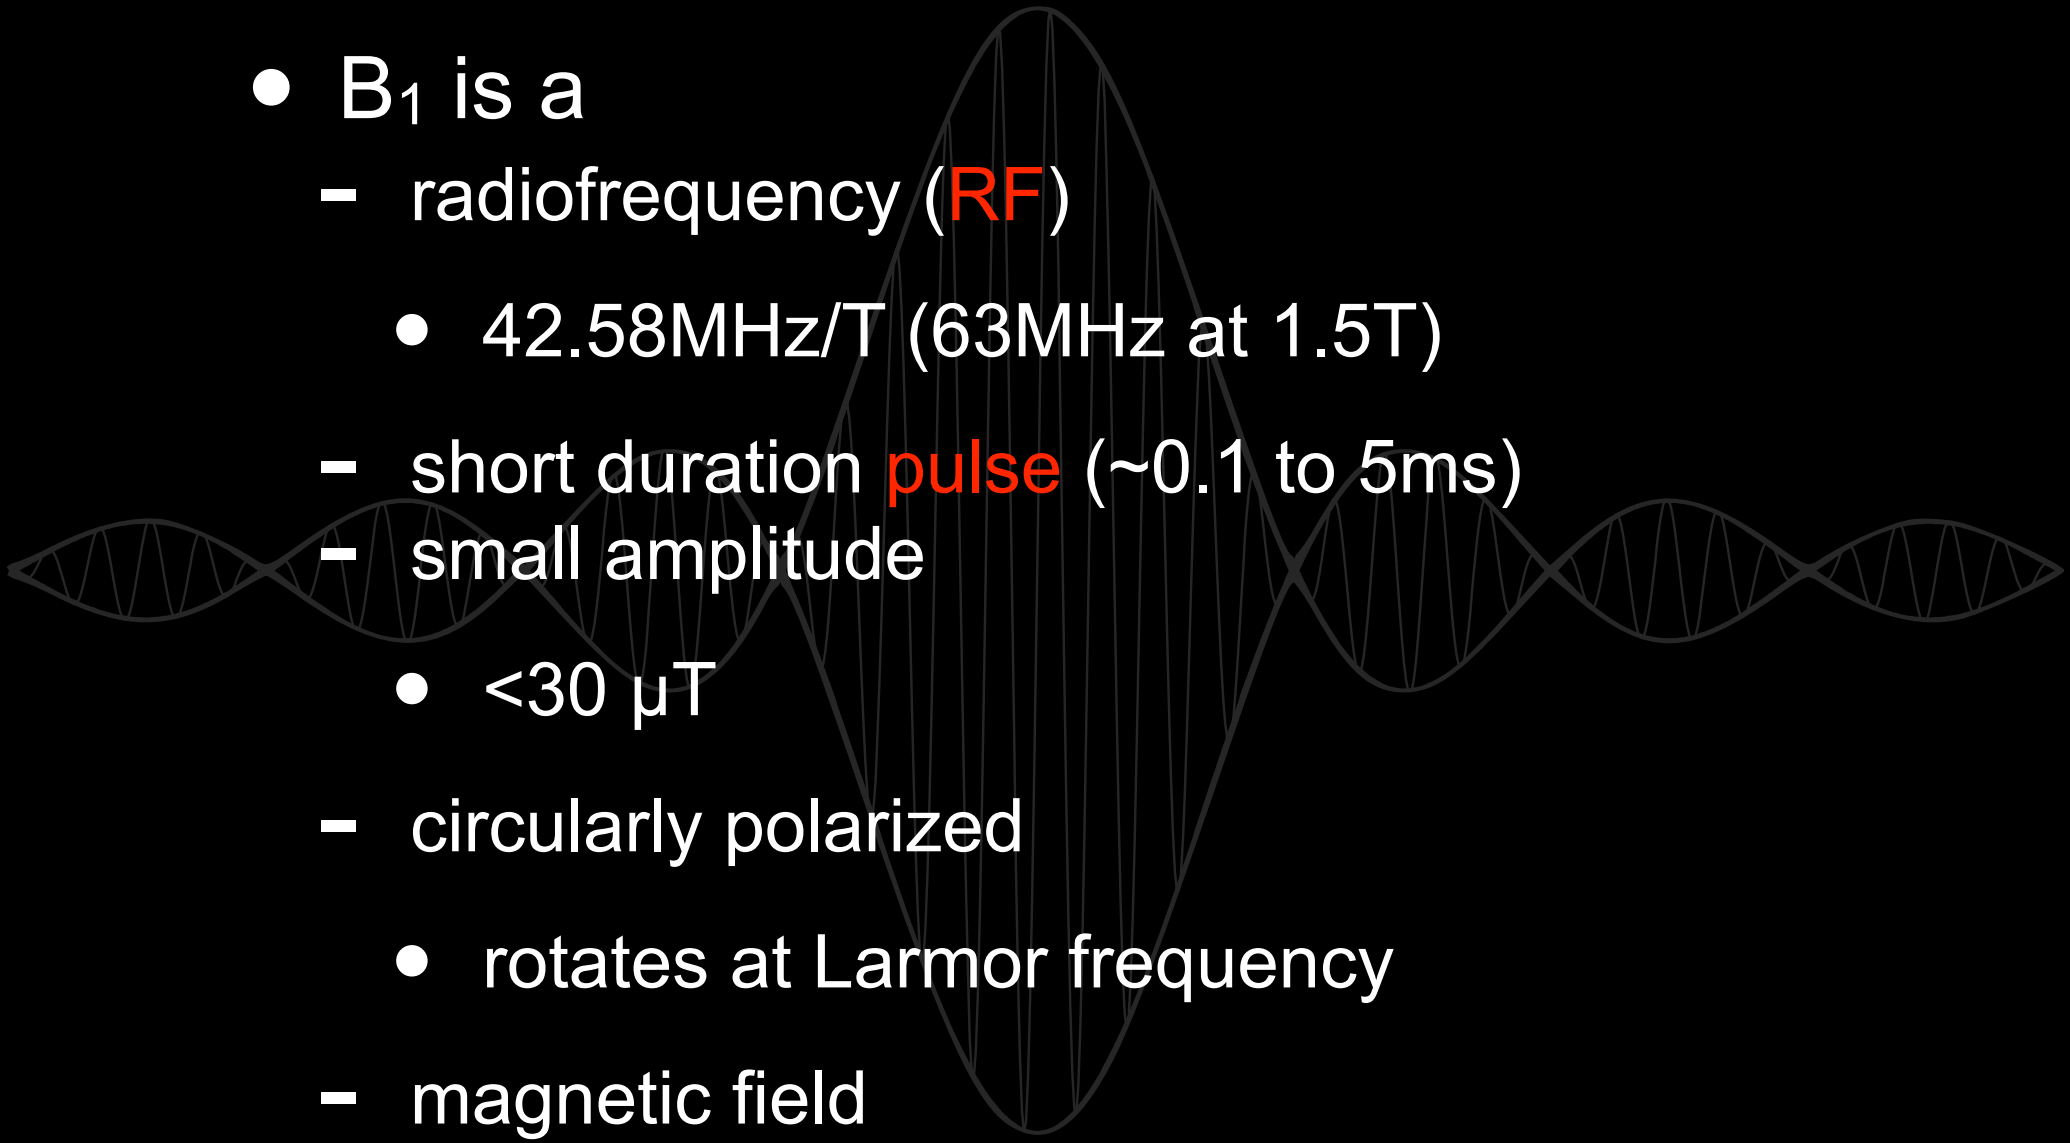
- $B_1$ is a
  - radiofrequency (RF)
    - 42.58MHz/T (63MHz at 1.5T)
  - short duration pulse (~0.1 to 5ms)
  - small amplitude
    - <30 µT
  - circularly polarized
    - rotates at Larmor frequency
  - magnetic field